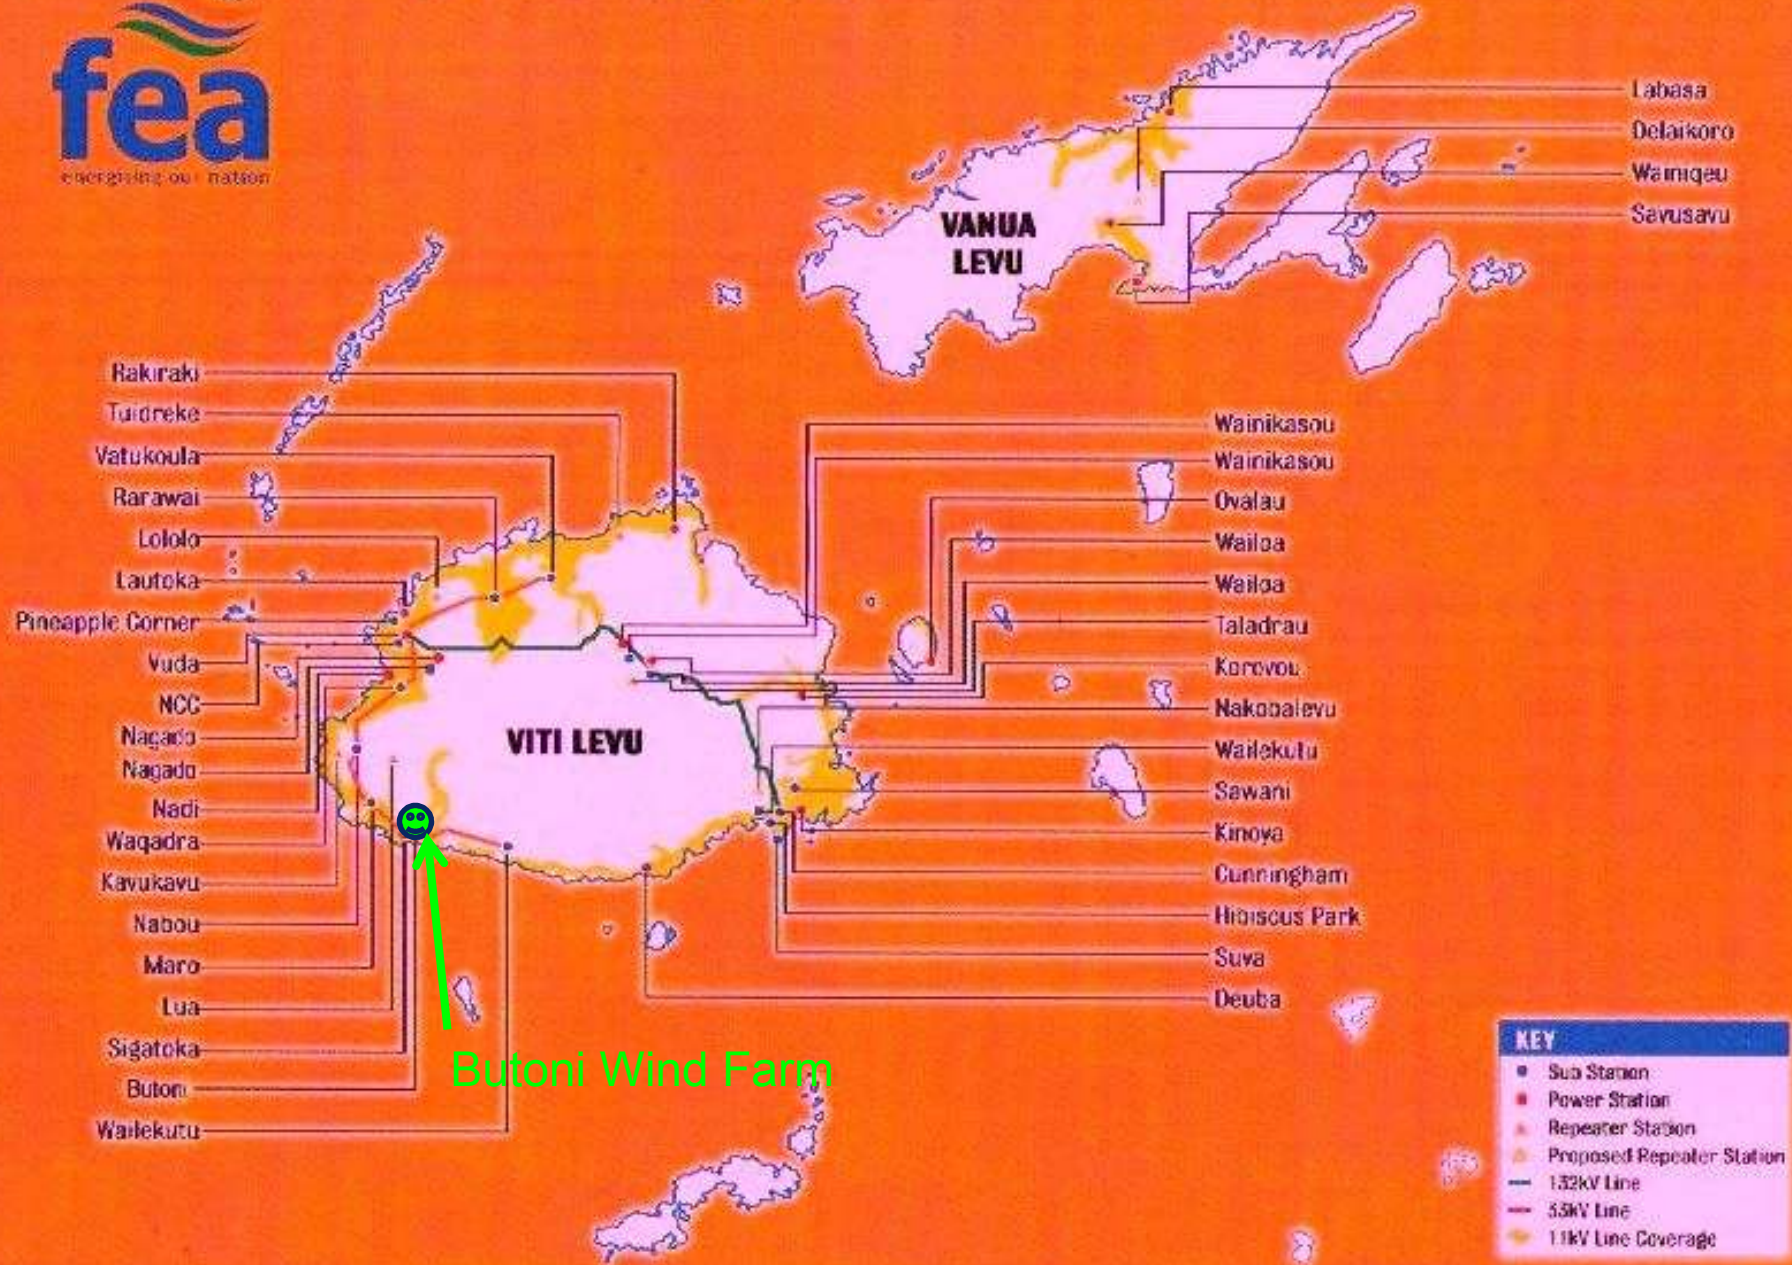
fea
energising our nation

VANUA LEVU

Labasa
Delaikoro
Wainiqeu
Savusavu

Rakiraki
Tuidreke
Vatukoula
Rarawai
Lololo
Lautoka
Pineapple Corner
Vuda
NCC
Nagado
Nagado
Nadi
Waqadra
Kavukavu
Nabou
Maro
Lua
Sigatoka
Butoni
Wailekutu

VITI LEVU

Wainikasou
Wainikasou
Ovalau
Wailoa
Wailoa
Taladrau
Korovou
Nakobalevu
Wailekutu
Sawani
Kinoya
Cunningham
Hibiscus Park
Suva
Deuba

Butoni Wind Farm

KEY
Sub Station
Power Station
Repeater Station
Proposed Repeater Station
132kV Line
33kV Line
11kV Line Coverage